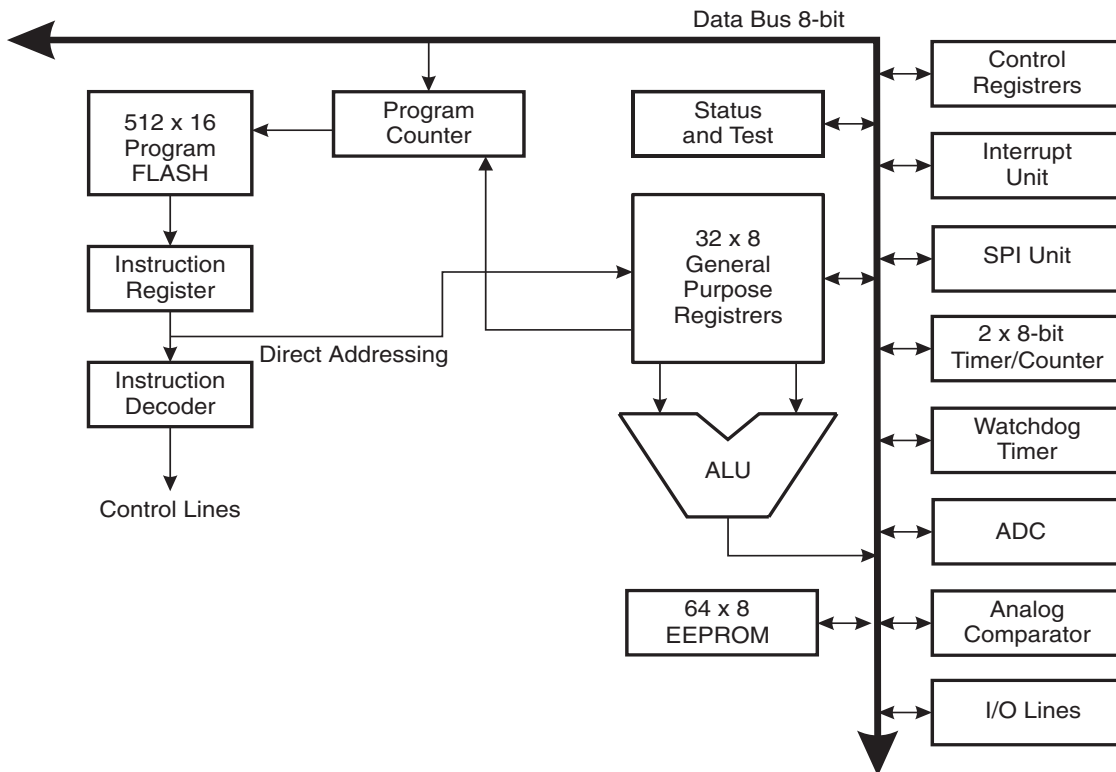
Data Bus 8-bit

512 x 16 Program FLASH

Program Counter

Status and Test

Control Registrers

Interrupt Unit

32 x 8 General Purpose Registrers

SPI Unit

Instruction Register

Direct Addressing

2 x 8-bit Timer/Counter

Instruction Decoder

Watchdog Timer

ALU

Control Lines

ADC

64 x 8 EEPROM

Analog Comparator

I/O Lines